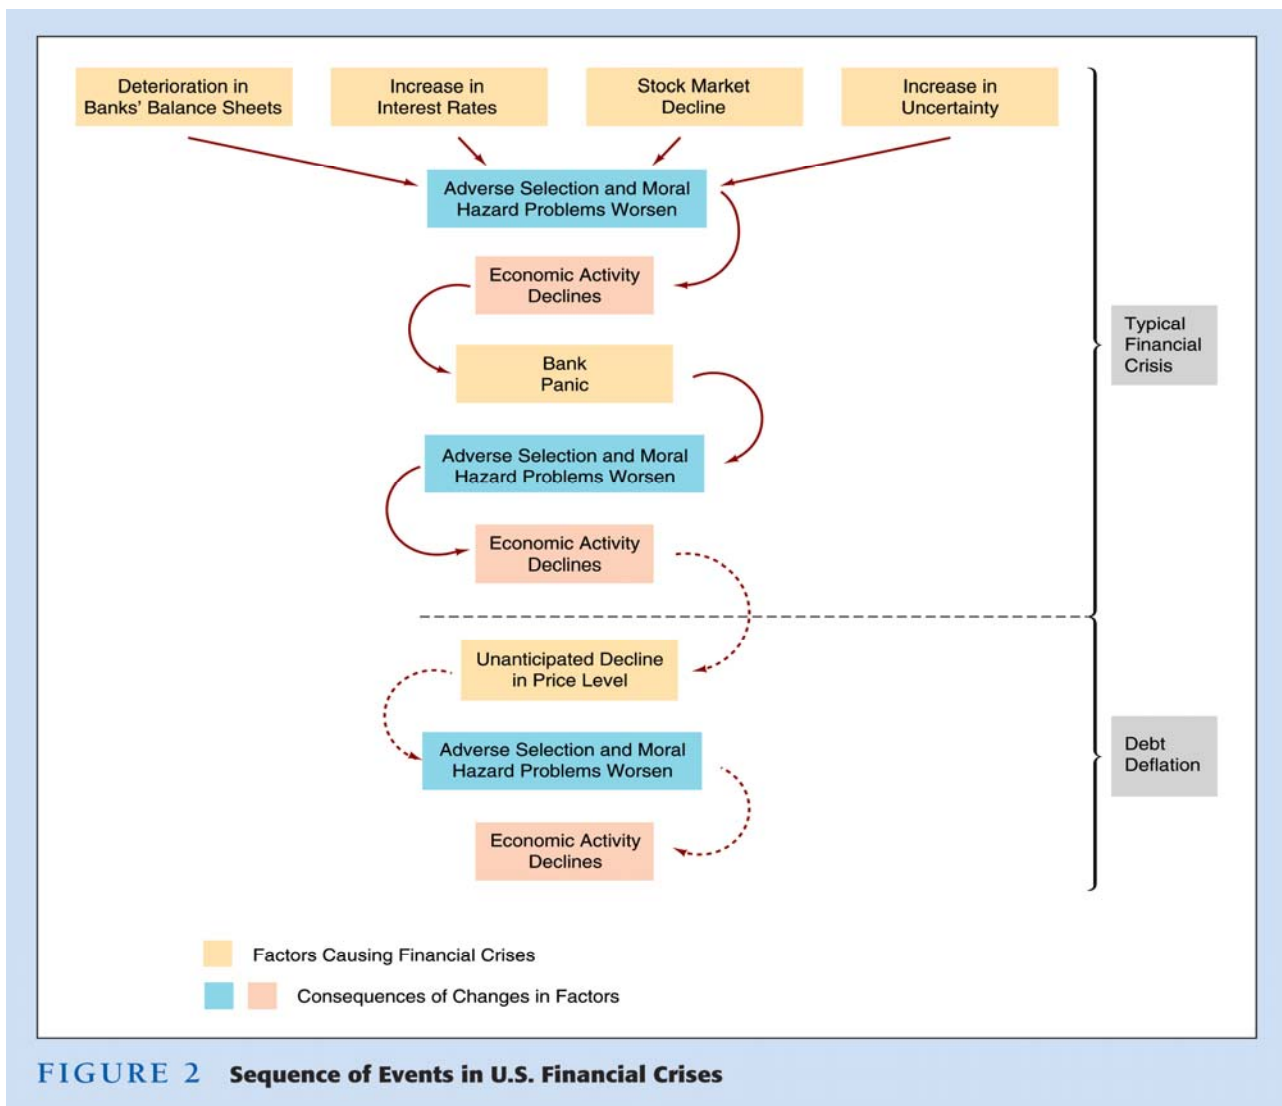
Deterioration in Banks' Balance Sheets

Increase in Interest Rates

Stock Market Decline

Increase in Uncertainty

Adverse Selection and Moral Hazard Problems Worsen

Economic Activity Declines

Bank Panic

Adverse Selection and Moral Hazard Problems Worsen

Economic Activity Declines

Typical Financial Crisis

Unanticipated Decline in Price Level

Adverse Selection and Moral Hazard Problems Worsen

Economic Activity Declines

Debt Deflation

Factors Causing Financial Crises

Consequences of Changes in Factors

FIGURE 2 Sequence of Events in U.S. Financial Crises